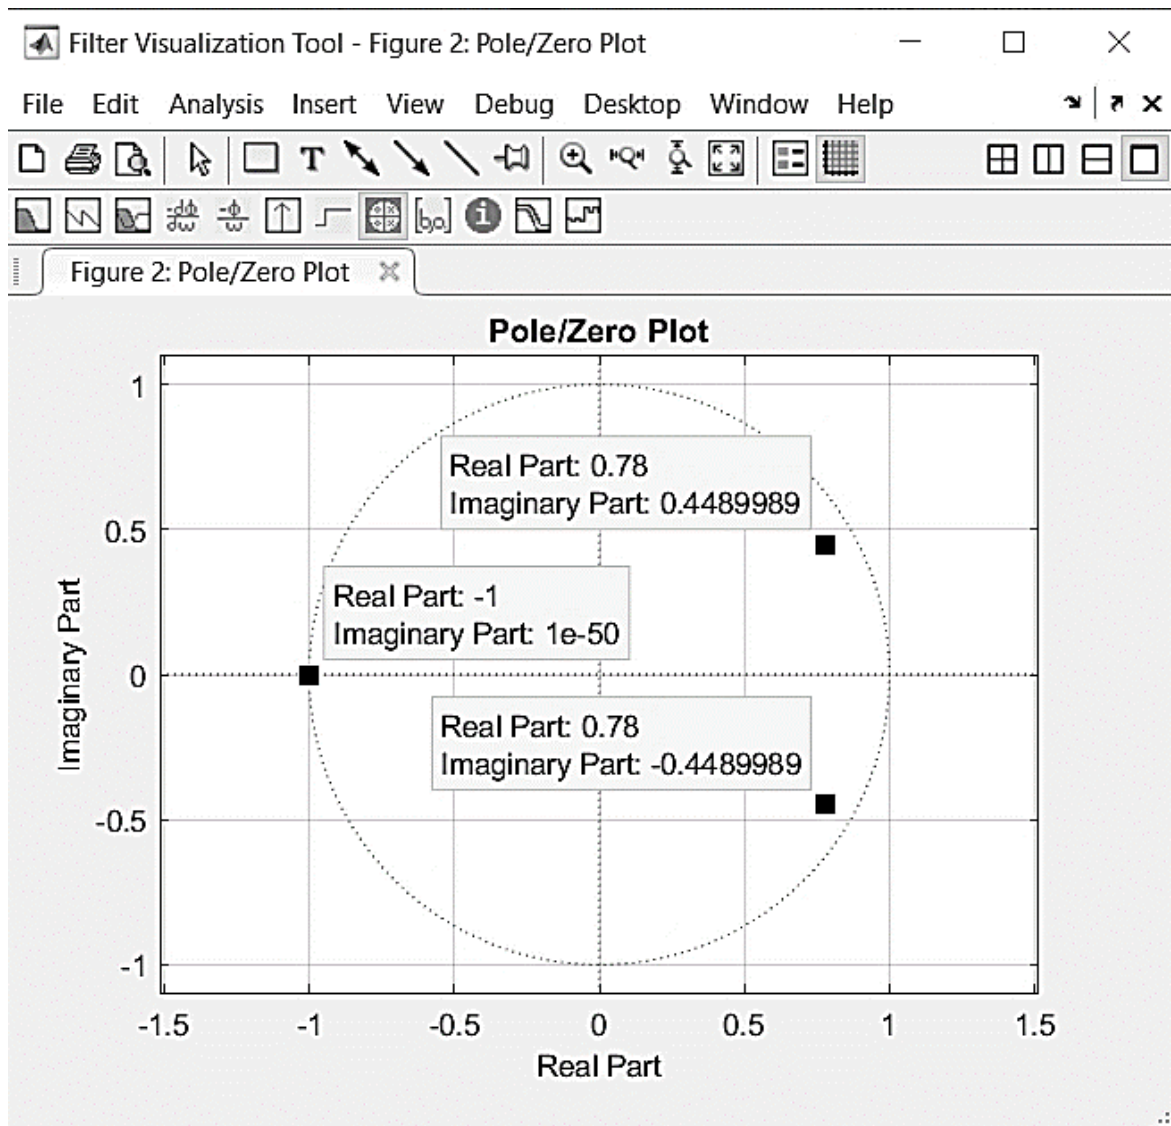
Filter Visualization Tool - Figure 2: Pole/Zero Plot

File Edit Analysis Insert View Debug Desktop Window Help

Figure 2: Pole/Zero Plot

Pole/Zero Plot

Real Part: 0.78
Imaginary Part: 0.4489989

Real Part: -1
Imaginary Part: 1e-50

Real Part: 0.78
Imaginary Part: -0.4489989

Imaginary Part

1
0.5
0
-0.5
-1

-1.5 -1 -0.5 0 0.5 1 1.5

Real Part